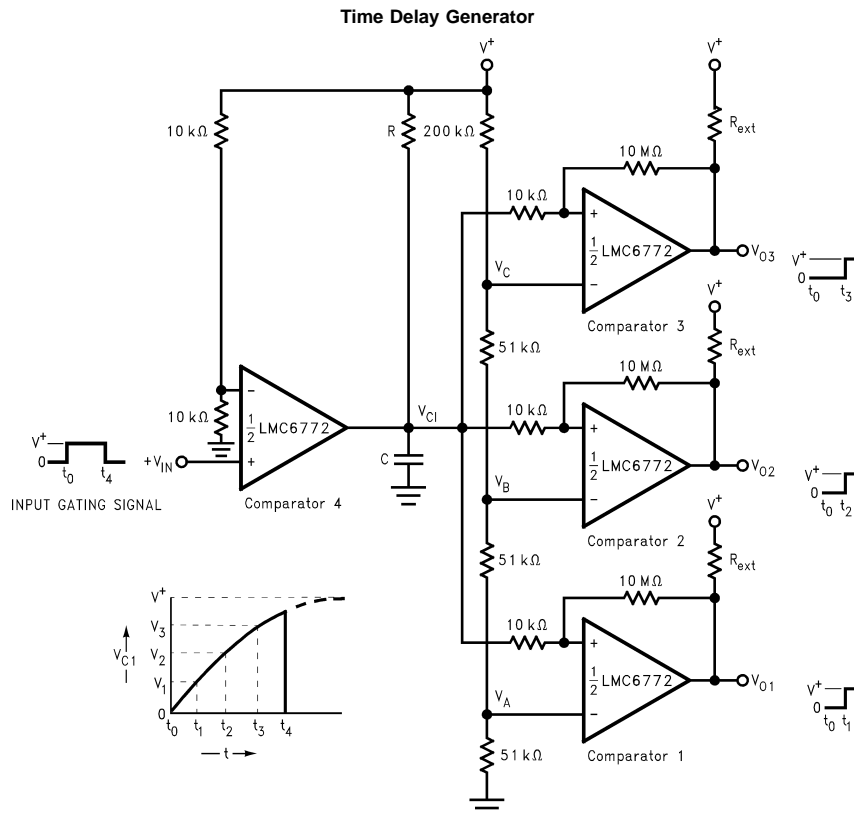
Time Delay Generator

$V^+$

$V^+$

10 kΩ

R

200 kΩ

$R_{ext}$

10 MΩ

10 kΩ

+

$\frac{1}{2}$LMC6772

$V_{O3}$

$V_C$

−

Comparator 3

$V^+$
0
$t_0$ $t_3$

51 kΩ

$V^+$

$R_{ext}$

10 MΩ

−

10 kΩ

$V_{CI}$

10 kΩ

+

$\frac{1}{2}$LMC6772

$\frac{1}{2}$LMC6772

$V_{O2}$

$V^+$
0
$t_0$ $t_4$

$+V_{IN}$

+

C

$V_B$

−

$V^+$
0
$t_0$ $t_2$

INPUT GATING SIGNAL

Comparator 4

Comparator 2

51 kΩ

$V^+$

$R_{ext}$

10 MΩ

$V^+$

$V_3$

$V_2$

$V_{C1}$

$V_1$

0

$t_0$ $t_1$ $t_2$ $t_3$ $t_4$

— t →

10 kΩ

+

$\frac{1}{2}$LMC6772

$V_{O1}$

$V^+$
0
$t_0$ $t_1$

$V_A$

−

51 kΩ

Comparator 1